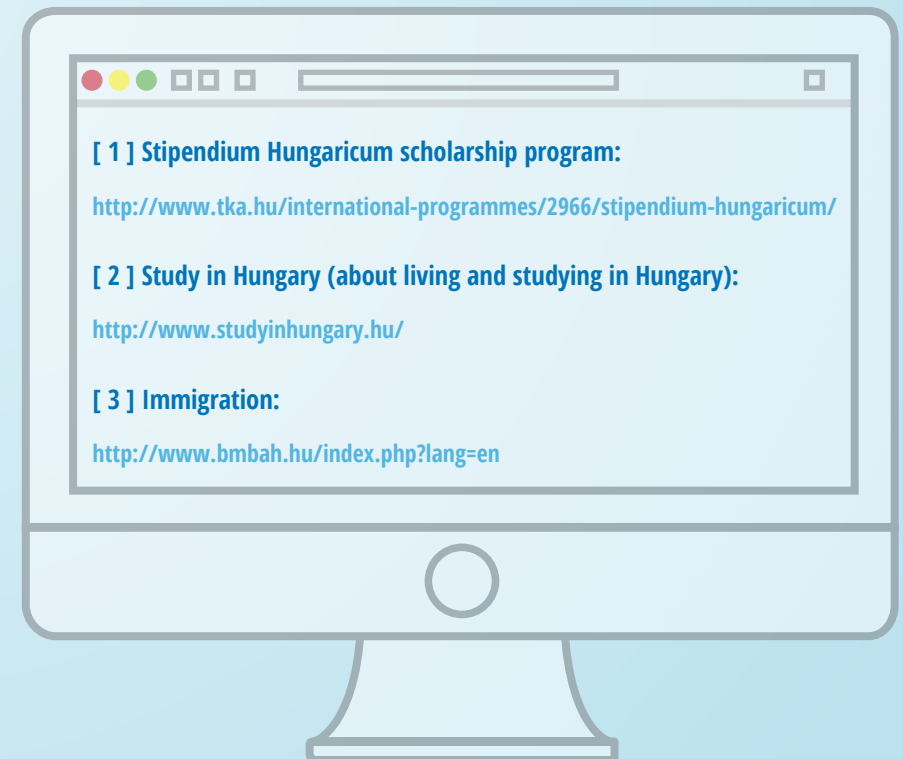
[ 1 ] Stipendium Hungaricum scholarship program:

http://www.tka.hu/international-programmes/2966/stipendium-hungaricum/

[ 2 ] Study in Hungary (about living and studying in Hungary):

http://www.studyinhungary.hu/

[ 3 ] Immigration:

http://www.bmbah.hu/index.php?lang=en